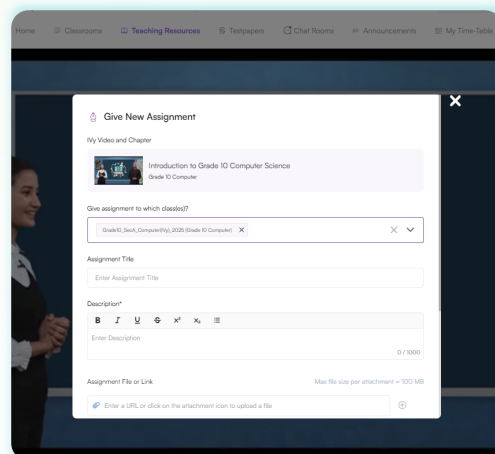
Home Classrooms Teaching Resources Testpapers Chat Rooms Announcements My Time-Table

Give New Assignment

Ivy Video and Chapter

Introduction to Grade 10 Computer Science
Grade 10 Computer

Give assignment to which class(es)?

Grade10_SecA_Computer(Ivy)_2025 (Grade 10 Computer)

Assignment Title

Enter Assignment Title

Description*

B I U S $x^2$ $x_2$

Enter Description

0 / 1000

Assignment File or Link

Max file size per attachment = 100 MB

Enter a URL or click on the attachment icon to upload a file